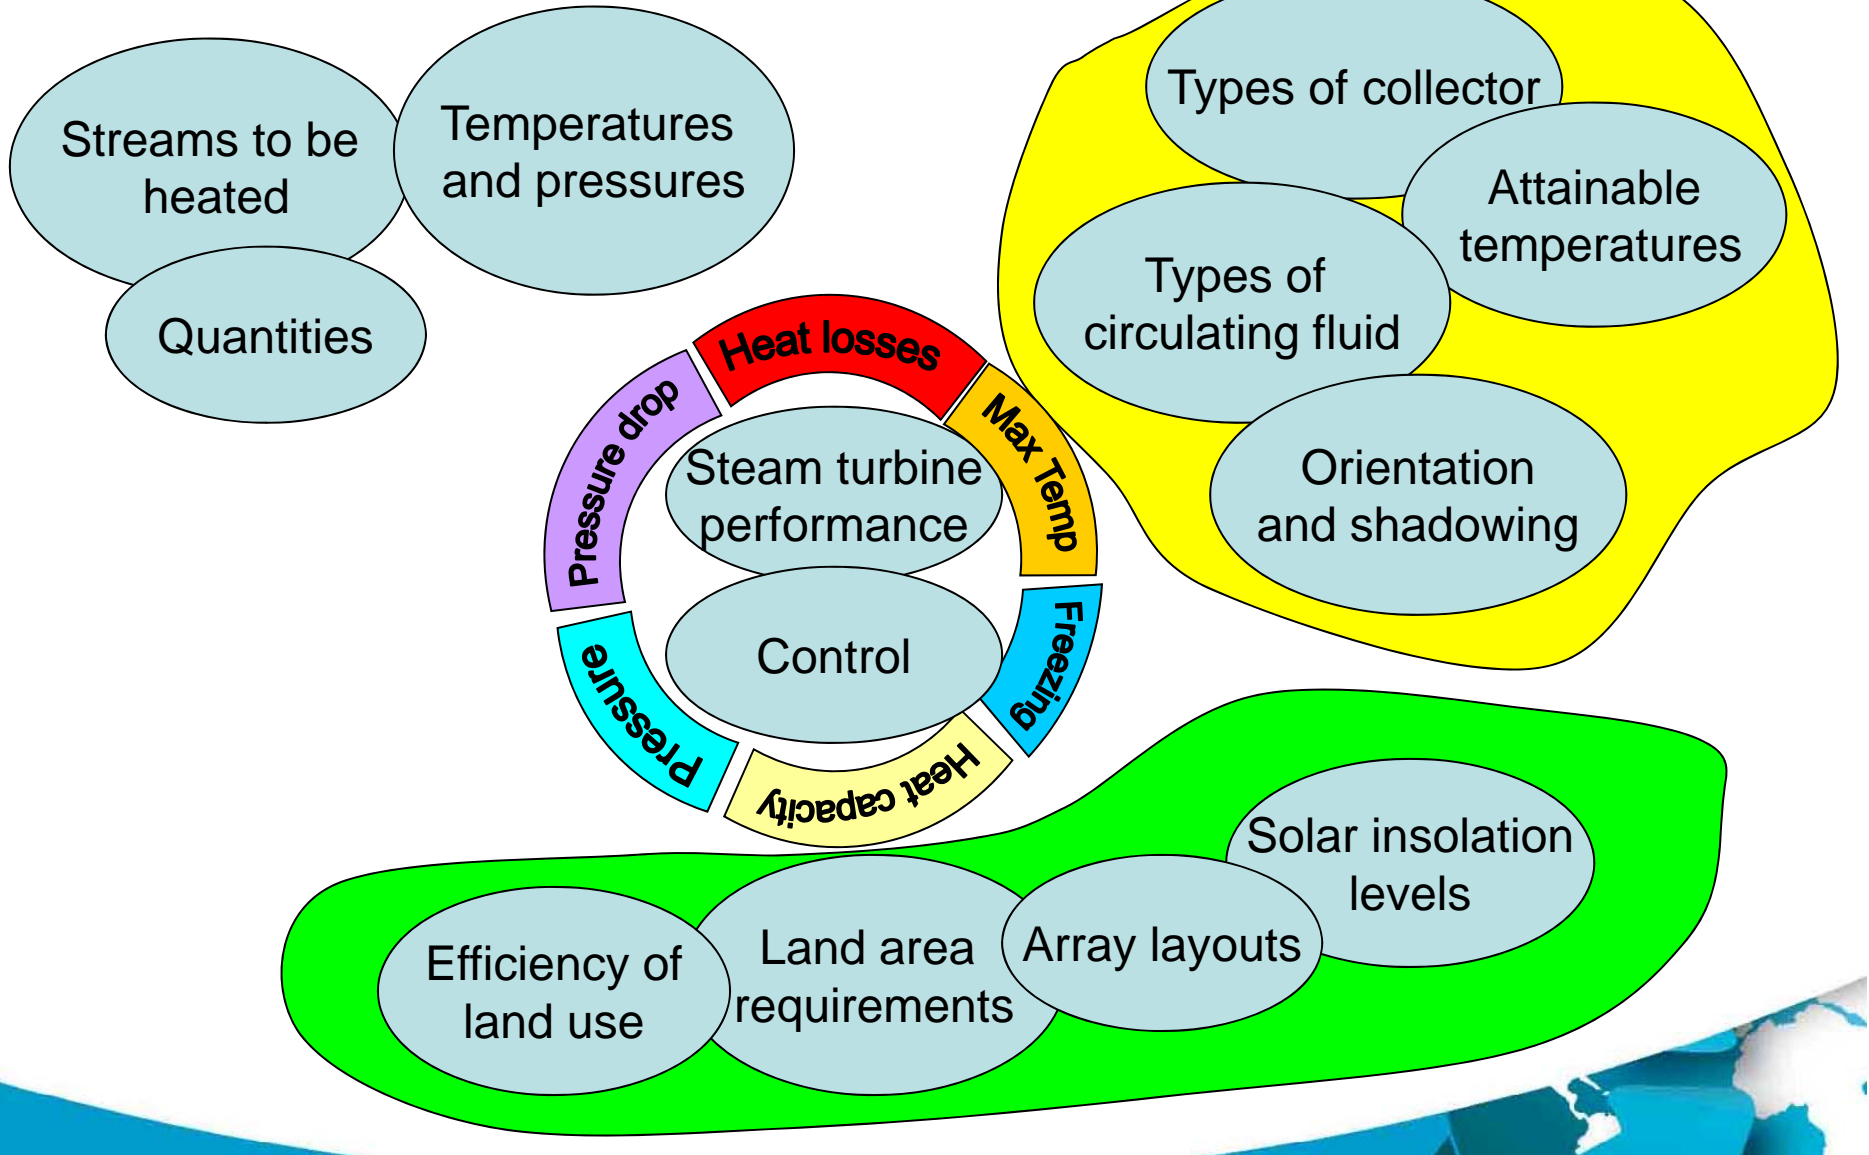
Streams to be heated

Temperatures and pressures

Quantities

Types of collector

Attainable temperatures

Types of circulating fluid

Orientation and shadowing

Heat losses

Max Temp

Freezing

Heat capacity

Pressure

Pressure drop

Steam turbine performance

Control

Solar insolation levels

Array layouts

Land area requirements

Efficiency of land use